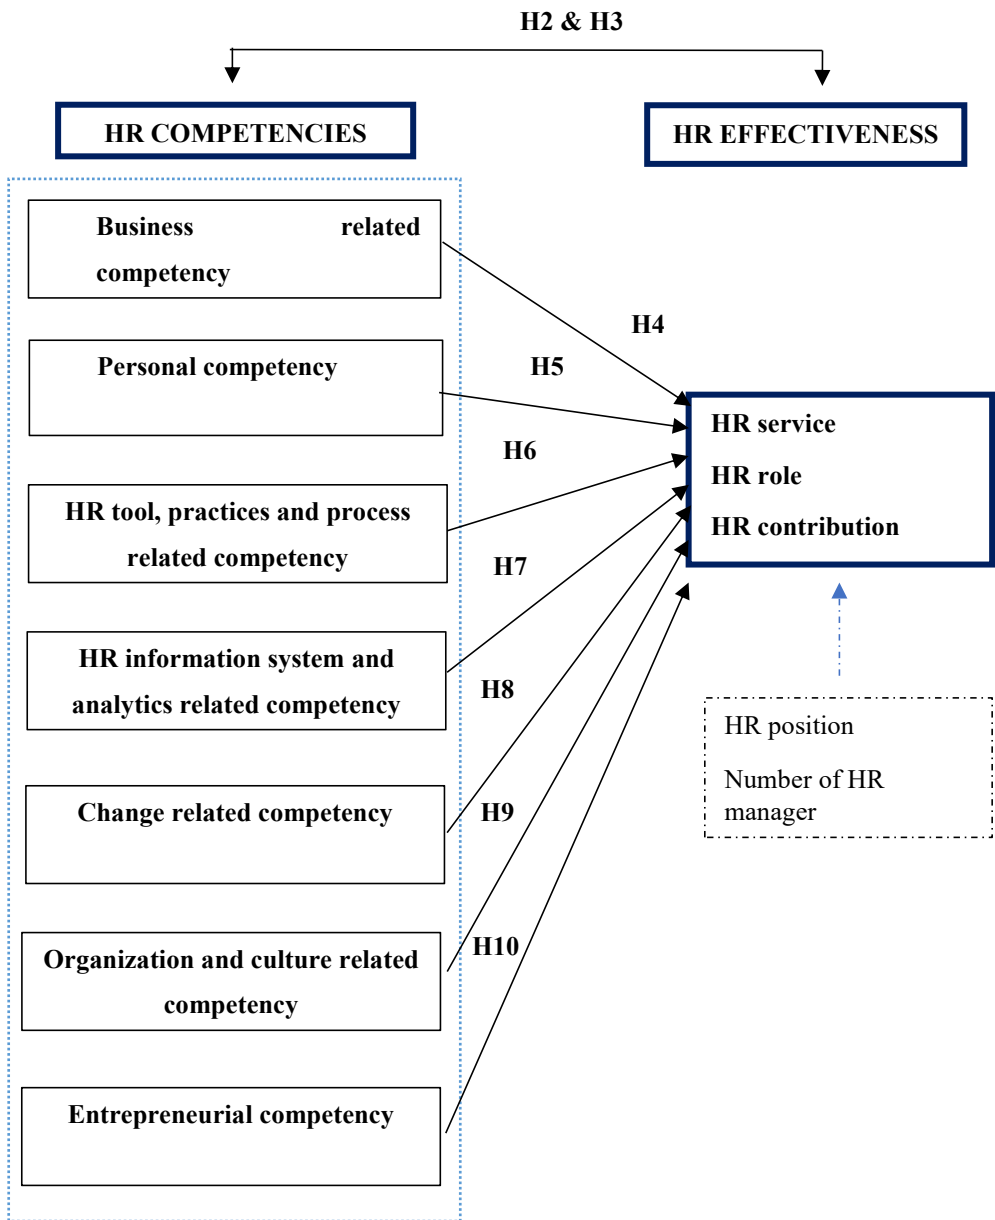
H2 & H3

HR COMPETENCIES

HR EFFECTIVENESS

Business related competency

H4

Personal competency

H5

HR service
HR role
HR contribution

H6

HR tool, practices and process related competency

H7

HR information system and analytics related competency

H8

HR position
Number of HR manager

Change related competency

H9

Organization and culture related competency

H10

Entrepreneurial competency